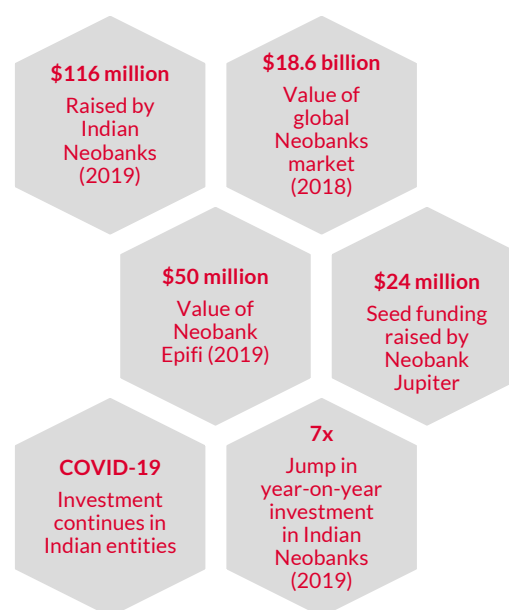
$116 million
Raised by Indian Neobanks (2019)

$18.6 billion
Value of global Neobanks market (2018)

$50 million
Value of Neobank Epifi (2019)

$24 million
Seed funding raised by Neobank Jupiter

COVID-19
Investment continues in Indian entities

7x
Jump in year-on-year investment in Indian Neobanks (2019)